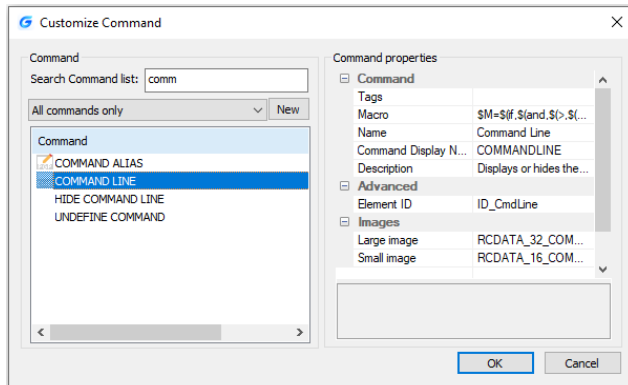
Customize Command

Command

Search Command list: comm

All commands only

New

Command

COMMAND ALIAS

COMMAND LINE

HIDE COMMAND LINE

UNDEFINE COMMAND

Command properties

| | |
|---|---|
| Command | |
| Tags | |
| Macro | $M=$(if,$(and,$(>,$(... |
| Name | Command Line |
| Command Display N... | COMMANDLINE |
| Description | Displays or hides the... |
| Advanced | |
| Element ID | ID_CmdLine |
| Images | |
| Large image | RCDATA_32_COM... |
| Small image | RCDATA_16_COM... |

OK

Cancel